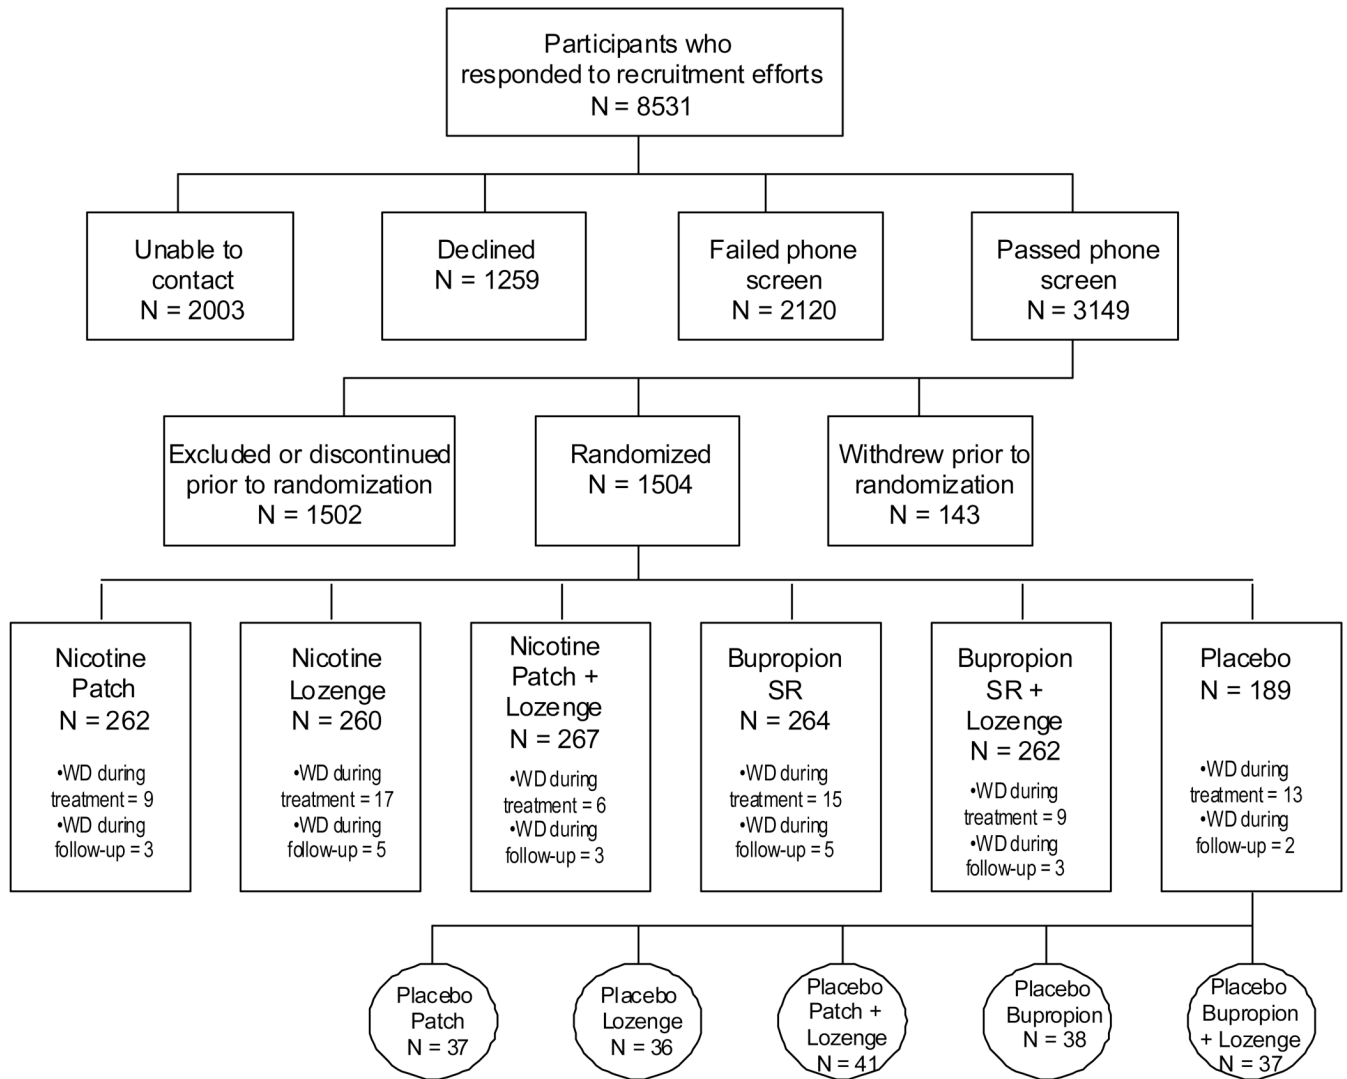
Participants who responded to recruitment efforts
N = 8531

Unable to contact
N = 2003

Declined
N = 1259

Failed phone screen
N = 2120

Passed phone screen
N = 3149

Excluded or discontinued prior to randomization
N = 1502

Randomized
N = 1504

Withdrew prior to randomization
N = 143

Nicotine Patch
N = 262
•WD during treatment = 9
•WD during follow-up = 3

Nicotine Lozenge
N = 260
•WD during treatment = 17
•WD during follow-up = 5

Nicotine Patch + Lozenge
N = 267
•WD during treatment = 6
•WD during follow-up = 3

Bupropion SR
N = 264
•WD during treatment = 15
•WD during follow-up = 5

Bupropion SR + Lozenge
N = 262
•WD during treatment = 9
•WD during follow-up = 3

Placebo
N = 189
•WD during treatment = 13
•WD during follow-up = 2

Placebo Patch
N = 37

Placebo Lozenge
N = 36

Placebo Patch + Lozenge
N = 41

Placebo Bupropion
N = 38

Placebo Bupropion + Lozenge
N = 37